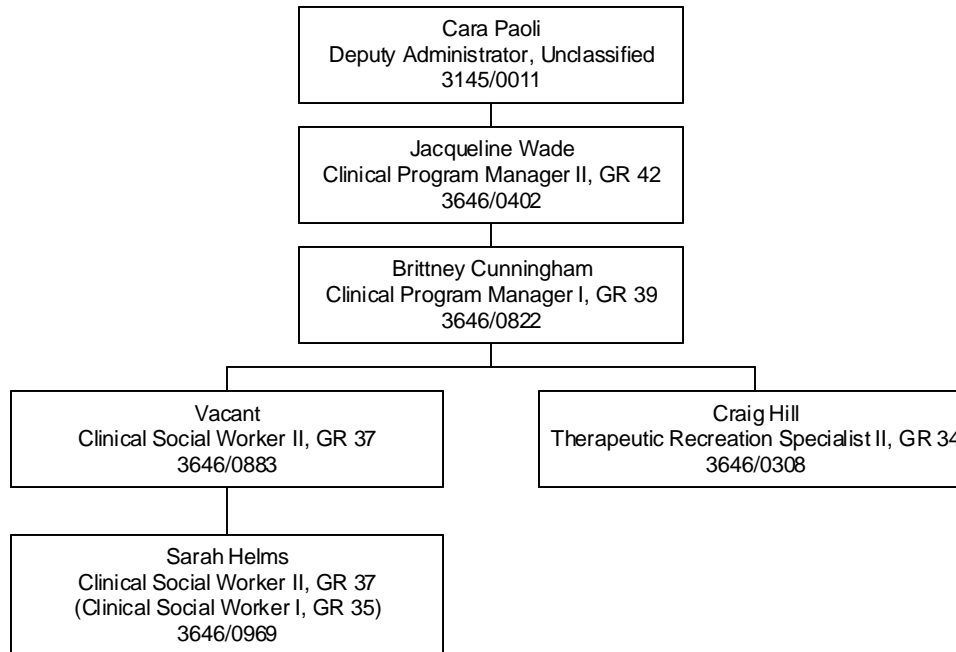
Cara Paoli
Deputy Administrator, Unclassified
3145/0011

Jacqueline Wade
Clinical Program Manager II, GR 42
3646/0402

Brittney Cunningham
Clinical Program Manager I, GR 39
3646/0822

Vacant
Clinical Social Worker II, GR 37
3646/0883

Craig Hill
Therapeutic Recreation Specialist II, GR 34
3646/0308

Sarah Helms
Clinical Social Worker II, GR 37
(Clinical Social Worker I, GR 35)
3646/0969